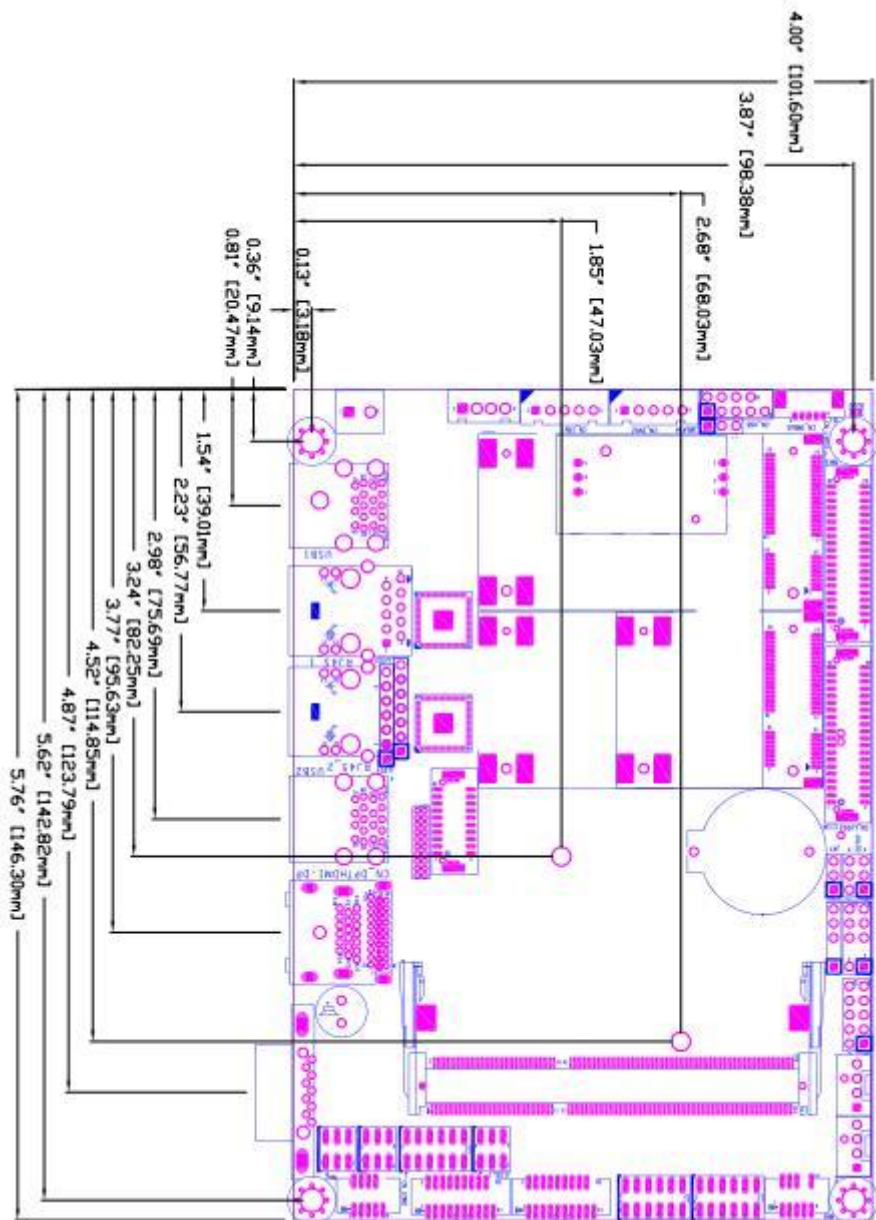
4.00" [101.60mm]
3.87" [98.38mm]
2.68" [68.03mm]
1.85" [47.03mm]
0.13" [3.18mm]
0.36" [9.14mm]
0.81" [20.47mm]
1.54" [39.01mm]
2.23" [56.77mm]
2.98" [75.69mm]
3.24" [82.25mm]
3.77" [95.63mm]
4.52" [114.85mm]
4.87" [123.79mm]
5.62" [142.82mm]
5.76" [146.30mm]
USB1
RJ45_1
RJ45_2
USB2
CN_DPTHDMI_DP